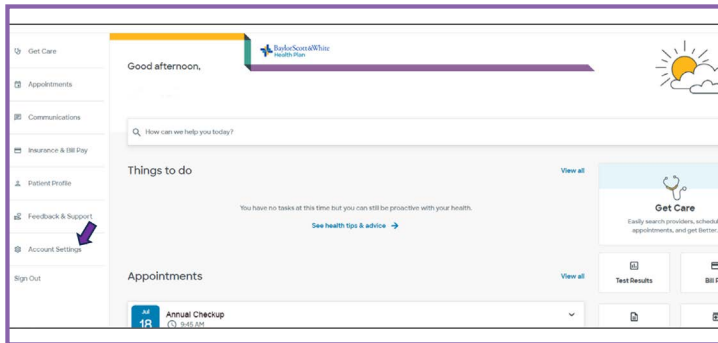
Get Care
Appointments
Communications
Insurance & Bill Pay
Patient Profile
Feedback & Support
Account Settings
Sign Out

BaylorScott&White Health Plan

Good afternoon,

How can we help you today?

Things to do
View all
You have no tasks at this time but you can still be proactive with your health.
See health tips & advice →

Get Care
Easily search providers, schedul appointments, and get Better.

Appointments
View all

Jul 18 Annual Checkup
9:45 AM

Test Results
Bill P